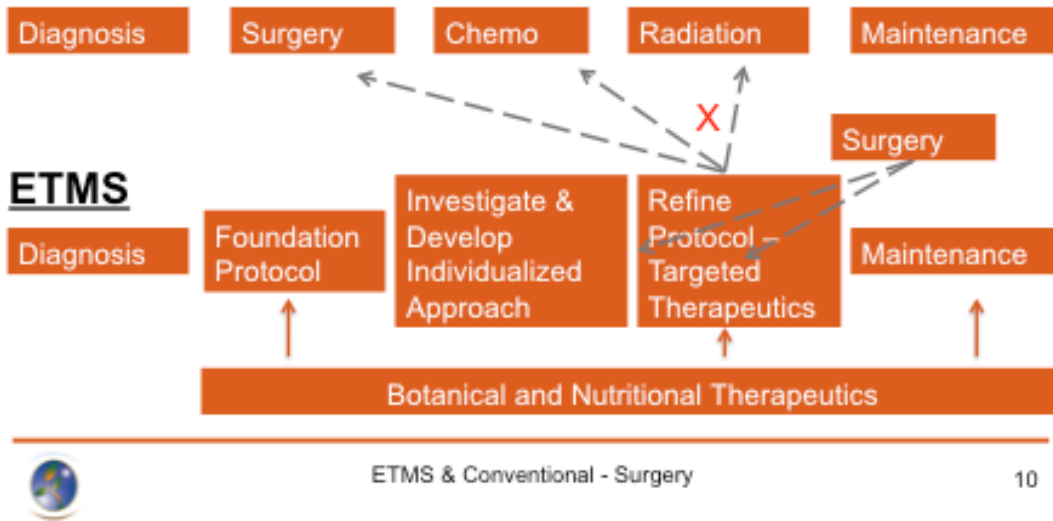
Diagnosis

Surgery

Chemo

Radiation

Maintenance

X

Surgery

ETMS

Diagnosis

Foundation Protocol

Investigate & Develop Individualized Approach

Refine Protocol – Targeted Therapeutics

Maintenance

Botanical and Nutritional Therapeutics

ETMS & Conventional - Surgery

10